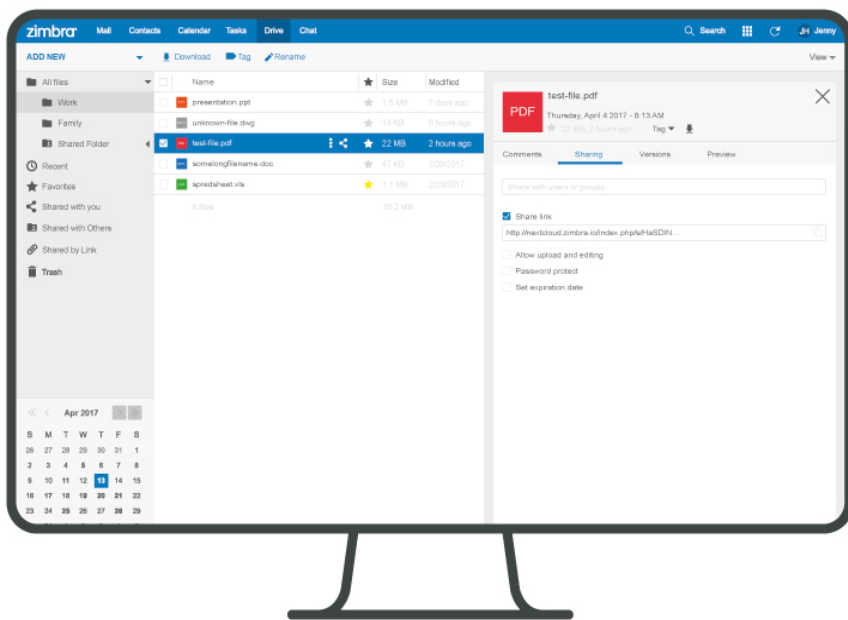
zimbra Mail Contacts Calendar Tasks Drive Chat Search JH Jenny

ADD NEW Download Tag Rename View

All files
Work
Family
Shared Folder
Recent
Favorites
Shared with you
Shared with Others
Shared by Link
Trash

| | Name | | Size | Modified |
|---|---|---|---|---|
| | presentation.ppt | | 1.5 MB | 7 days ago |
| | unknown-file.dwg | | 14 KB | 6 hours ago |
| | test-file.pdf | | 22 MB | 2 hours ago |
| | somelongfilename.doc | | 47 KB | 2/9/2017 |
| | spredsheet.xls | | 1.1 MB | 2/9/2017 |
| | 6 files | | 25.2 MB | |

Apr 2017

| S | M | T | W | T | F | S |
|---|---|---|---|---|---|---|
| 26 | 27 | 28 | 29 | 30 | 31 | 1 |
| 2 | 3 | 4 | 5 | 6 | 7 | 8 |
| 9 | 10 | 11 | 12 | 13 | 14 | 15 |
| 16 | 17 | 18 | 19 | 20 | 21 | 22 |
| 23 | 24 | 25 | 26 | 27 | 28 | 29 |

PDF test-file.pdf
Thursday, April 4 2017 - 8:13 AM
22 MB, 2 hours ago Tag

Comments Sharing Versions Preview

Share with users or groups

Share link
http://nextcloud.zimbra.io/index.php/s/HaSDIN...

Allow upload and editing
Password protect
Set expiration date